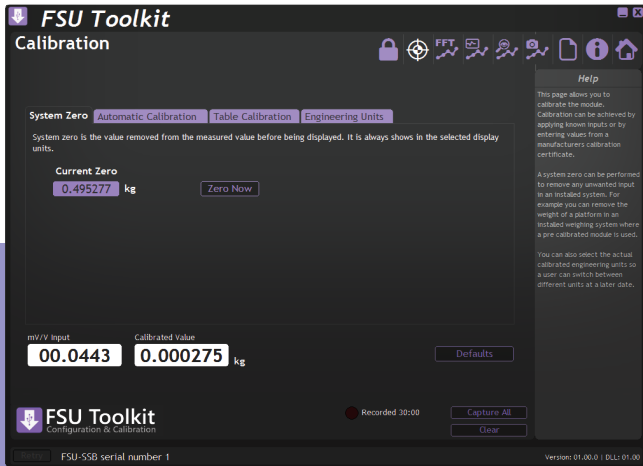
FSU Toolkit

Calibration

FFT

Help

This page allows you to calibrate the module. Calibration can be achieved by applying known inputs or by entering values from a manufacturers calibration certificate.

A system zero can be performed to remove any unwanted input in an installed system. For example you can remove the weight of a platform in an installed weighing system where a pre calibrated module is used.

You can also select the actual calibrated engineering units so a user can switch between different units at a later date.

System Zero | Automatic Calibration | Table Calibration | Engineering Units

System zero is the value removed from the measured value before being displayed. It is always shows in the selected display units.

Current Zero

0.495277 kg

Zero Now

mV/V Input

00.0443

Calibrated Value

0.000275 kg

Defaults

FSU Toolkit
Configuration & Calibration

Recorded 30:00

Capture All

Clear

Retry

FSU-SSB serial number 1

Version: 01.00.0 | DLL: 01.00